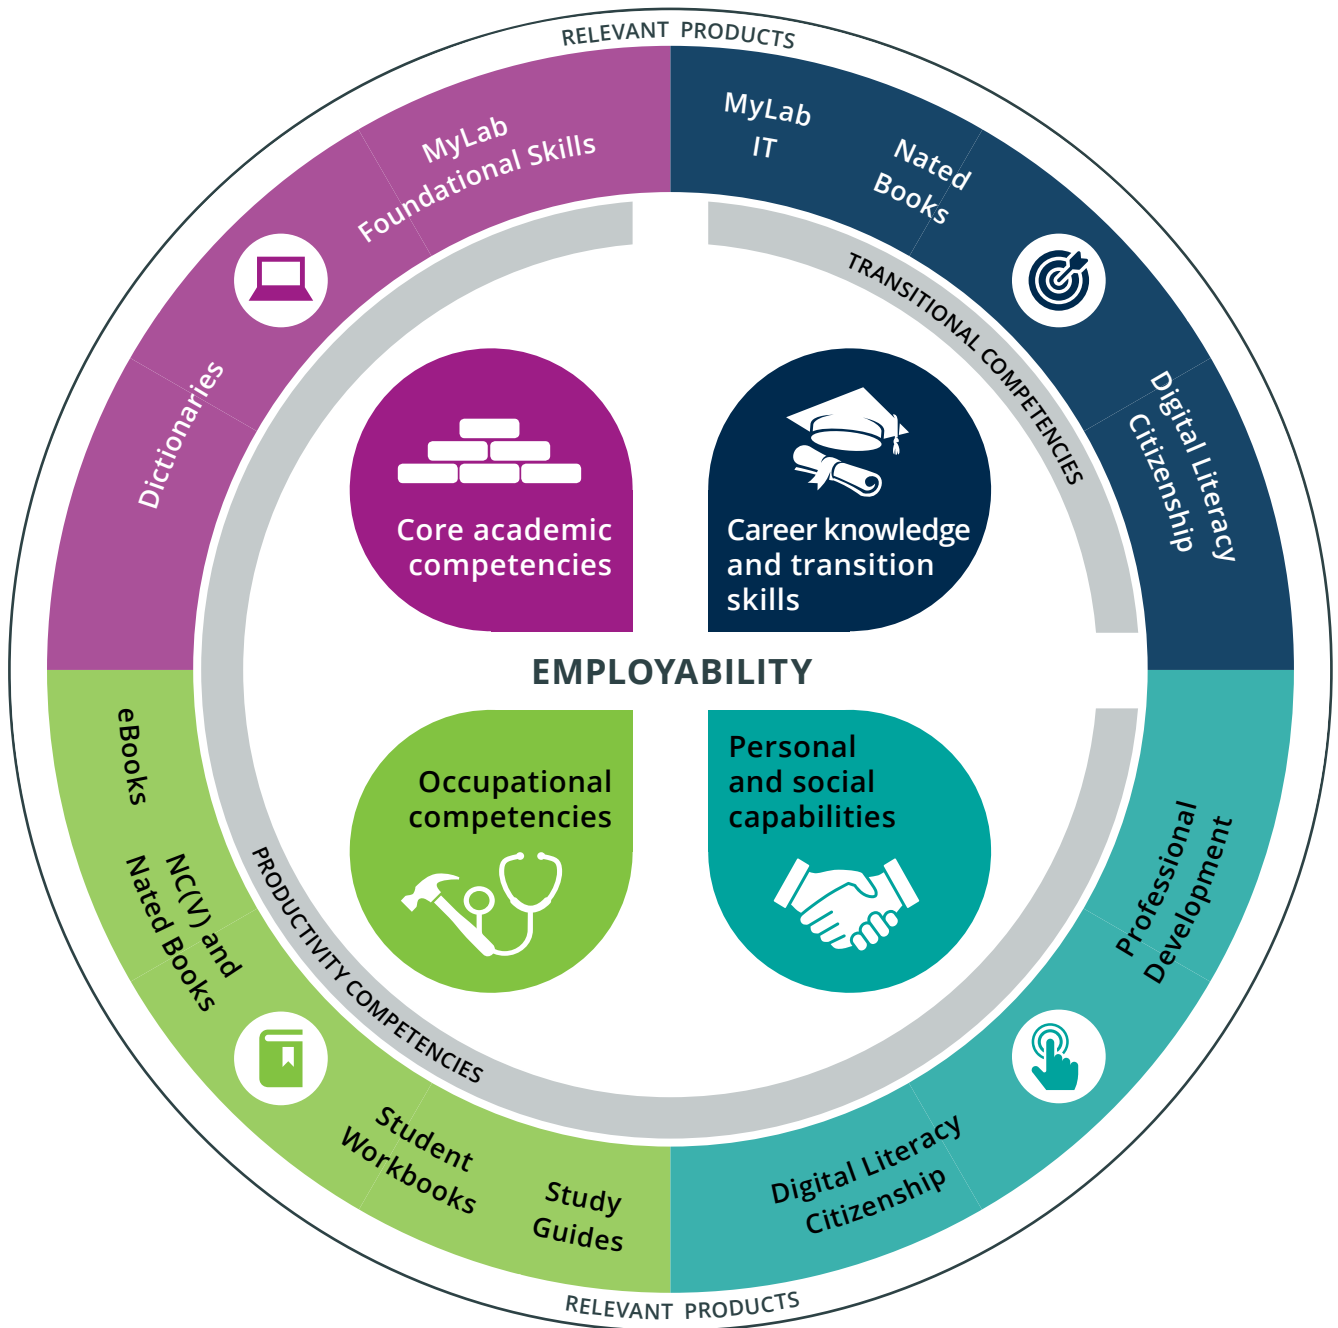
RELEVANT PRODUCTS

MyLab Foundational Skills

Dictionaries

MyLab IT

Nated Books

TRANSITIONAL COMPETENCIES

Digital Literacy Citizenship

Core academic competencies

Career knowledge and transition skills

EMPLOYABILITY

Occupational competencies

Personal and social capabilities

eBooks

NC(V) and Nated Books

PRODUCTIVITY COMPETENCIES

Professional Development

Student Workbooks

Study Guides

Digital Literacy Citizenship

RELEVANT PRODUCTS